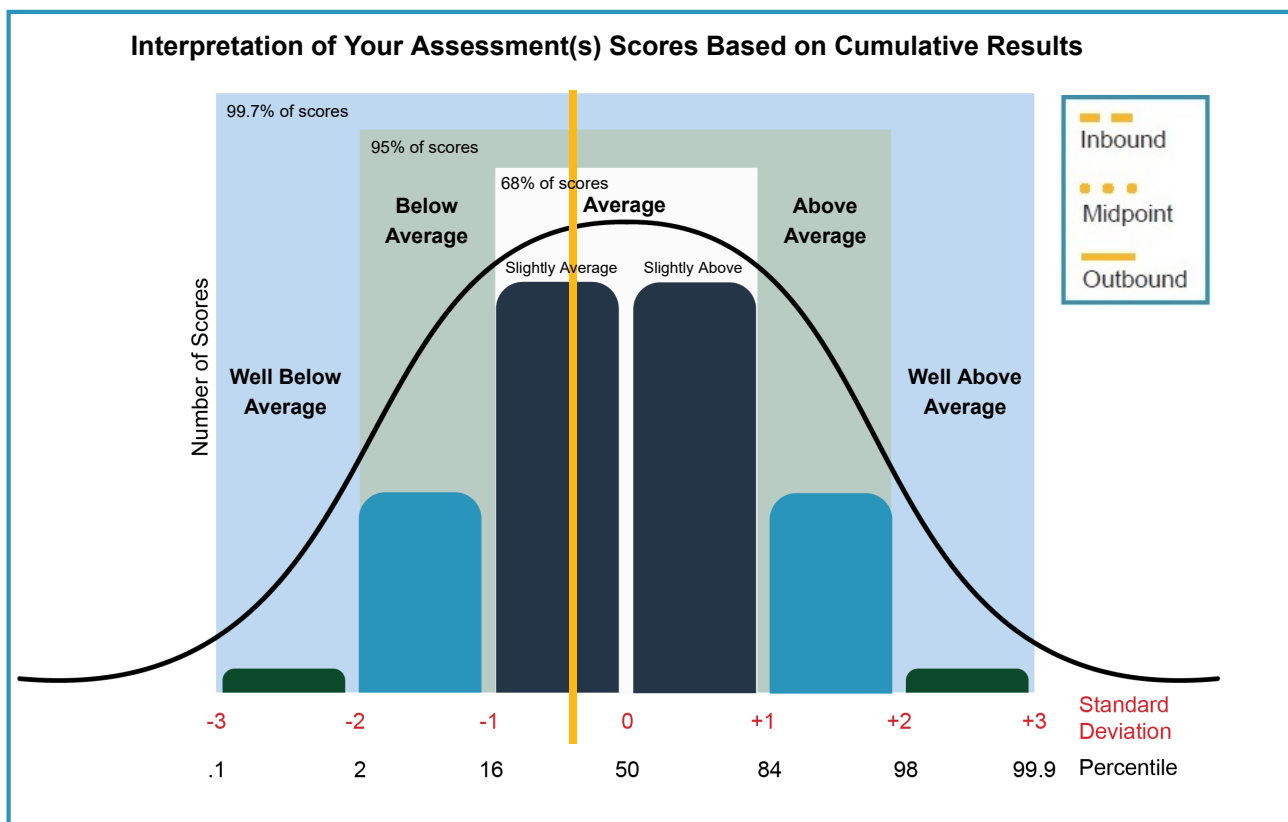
Interpretation of Your Assessment(s) Scores Based on Cumulative Results

99.7% of scores

95% of scores

68% of scores

Inbound

Midpoint

Outbound

Below Average

Average

Above Average

Slightly Average

Slightly Above

Number of Scores

Well Below Average

Well Above Average

-3 -2 -1 0 +1 +2 +3 Standard Deviation

.1 2 16 50 84 98 99.9 Percentile